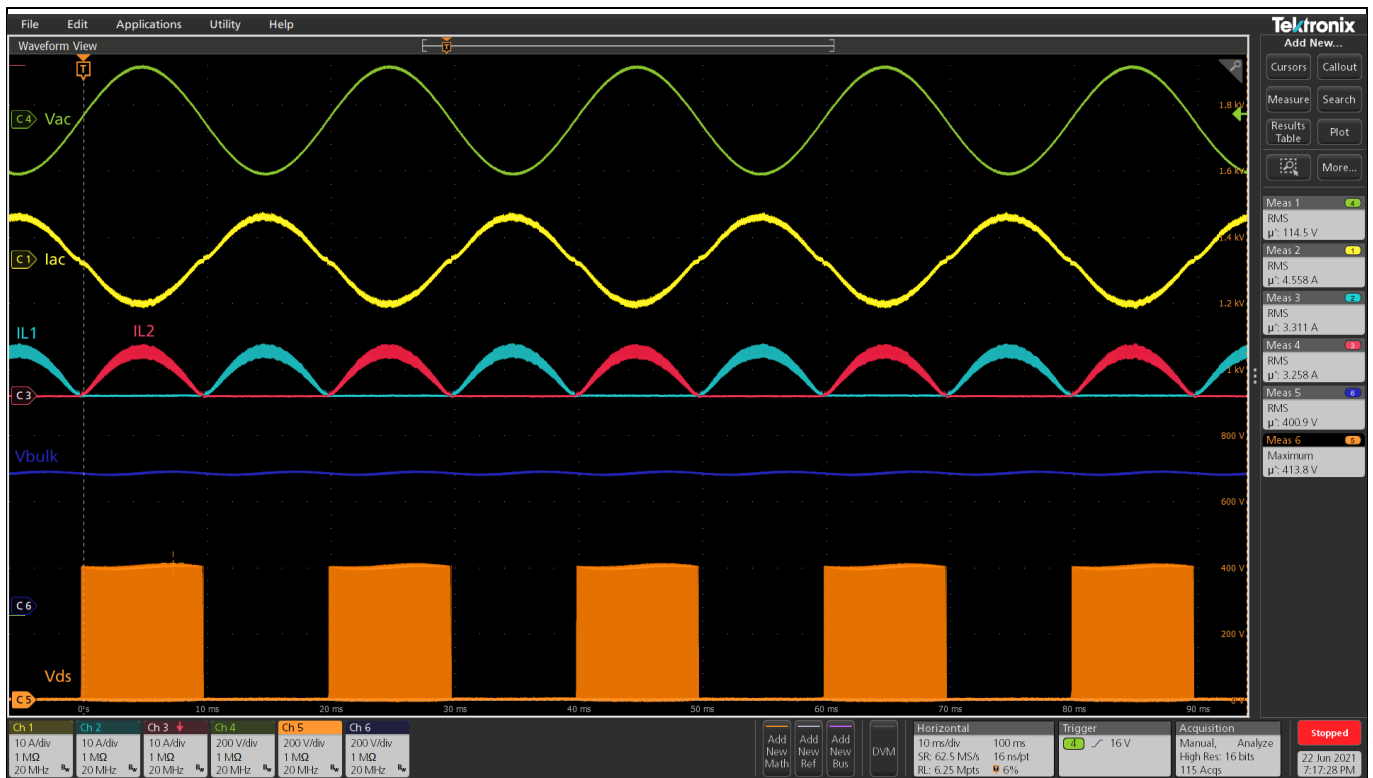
File Edit Applications Utility Help

Tektronix
Add New...

Waveform View

Cursors Callout
Measure Search
Results Table Plot
More...

Meas 1 4
RMS
μ': 114.5 V
Meas 2 1
RMS
μ': 4.558 A
Meas 3 2
RMS
μ': 3.311 A
Meas 4 3
RMS
μ': 3.258 A
Meas 5 6
RMS
μ': 400.9 V
Meas 6 5
Maximum
μ': 413.8 V

C4 Vac
C1 Iac
IL1 IL2
C3
Vbulk
C6
Vds
C5

1.8 kV
1.6 kV
1.4 kV
1.2 kV
1 kV
800 V
600 V
400 V
200 V
0 V

0 s 10 ms 20 ms 30 ms 40 ms 50 ms 60 ms 70 ms 80 ms 90 ms

Ch 1 10 A/div 1 MΩ 20 MHz
Ch 2 10 A/div 1 MΩ 20 MHz
Ch 3 10 A/div 1 MΩ 20 MHz
Ch 4 200 V/div 1 MΩ 20 MHz
Ch 5 200 V/div 1 MΩ 20 MHz
Ch 6 200 V/div 1 MΩ 20 MHz

Add New Math
Add New Ref
Add New Bus
DVM

Horizontal
10 ms/div 100 ms
SR: 62.5 MS/s 16 ns/pt
RL: 6.25 Mpts 6%

Trigger
4 16 V

Acquisition
Manual, Analyze
High Res: 16 bits
115 Acqs

Stopped
22 Jun 2021
7:17:28 PM